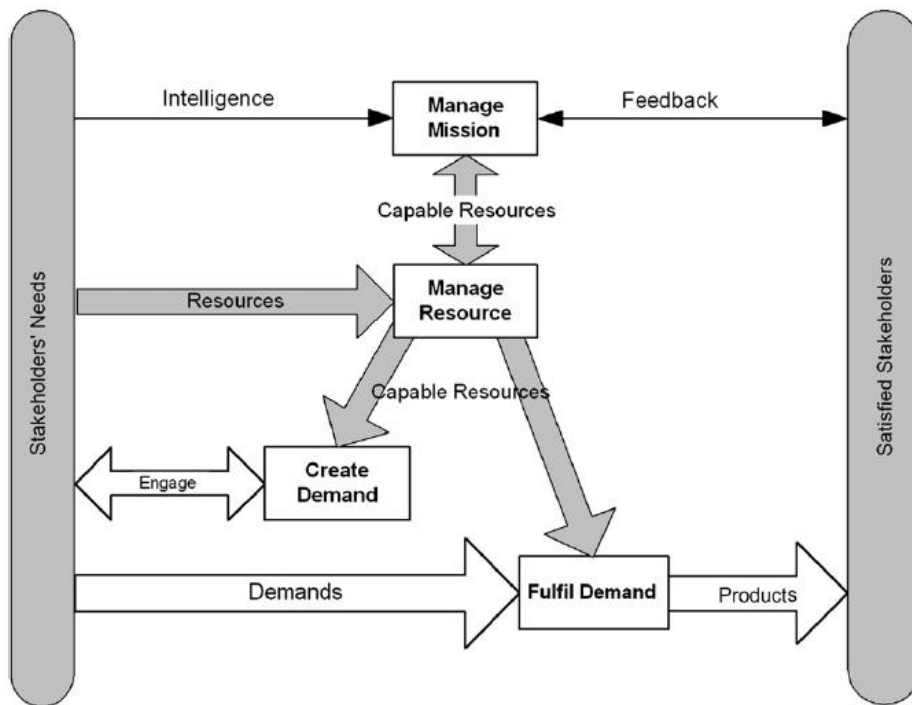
Stakeholders' Needs

Intelligence

Manage Mission

Feedback

Capable Resources

Resources

Manage Resource

Capable Resources

Engage

Create Demand

Demands

Fulfil Demand

Products

Satisfied Stakeholders